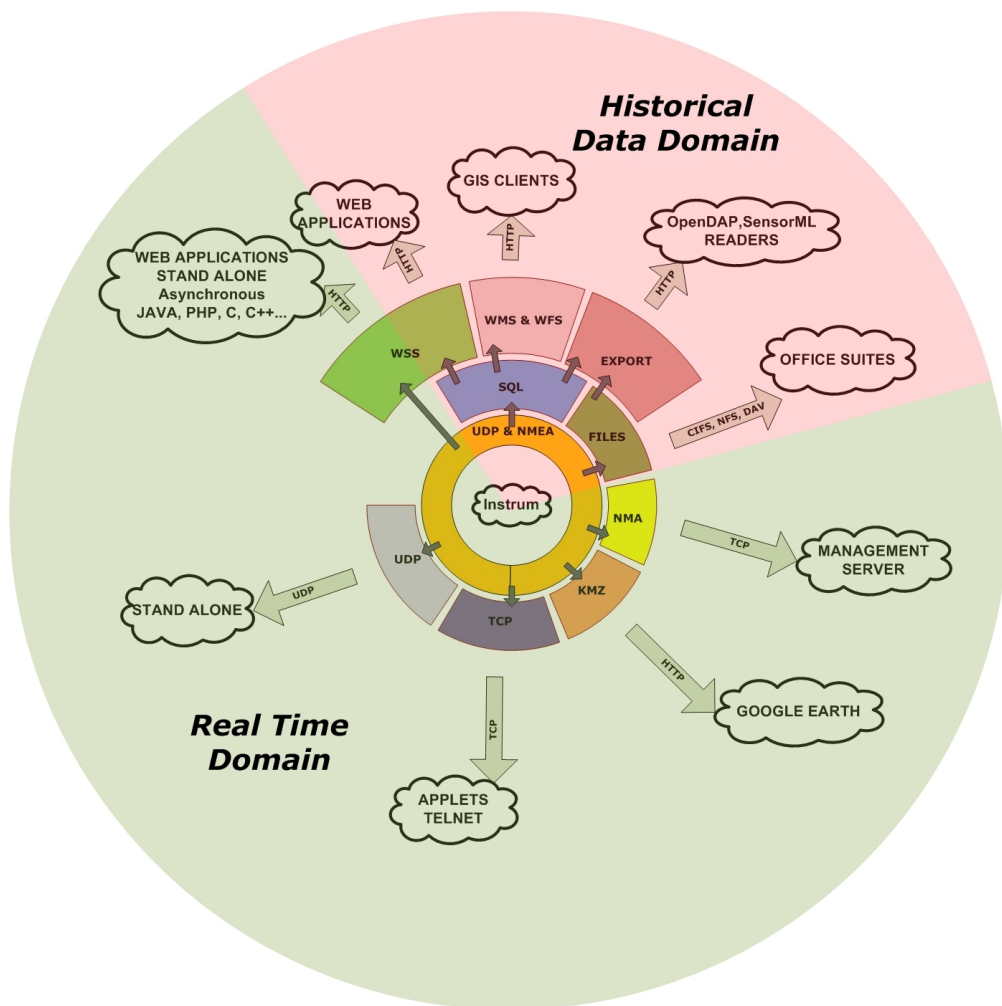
Historical Data Domain

GIS CLIENTS

WEB APPLICATIONS

OpenDAP,SensorML READERS

WEB APPLICATIONS STAND ALONE Asynchronous JAVA, PHP, C, C++...

HTTP

HTTP

HTTP

HTTP

WMS & WFS

WSS

EXPORT

SQL

OFFICE SUITES

CIFS, NFS, DAV

UDP & NMEA

FILES

Instrum

NMA

UDP

TCP

MANAGEMENT SERVER

KMZ

UDP

STAND ALONE

TCP

HTTP

GOOGLE EARTH

TCP

Real Time Domain

APPLETS TELNET